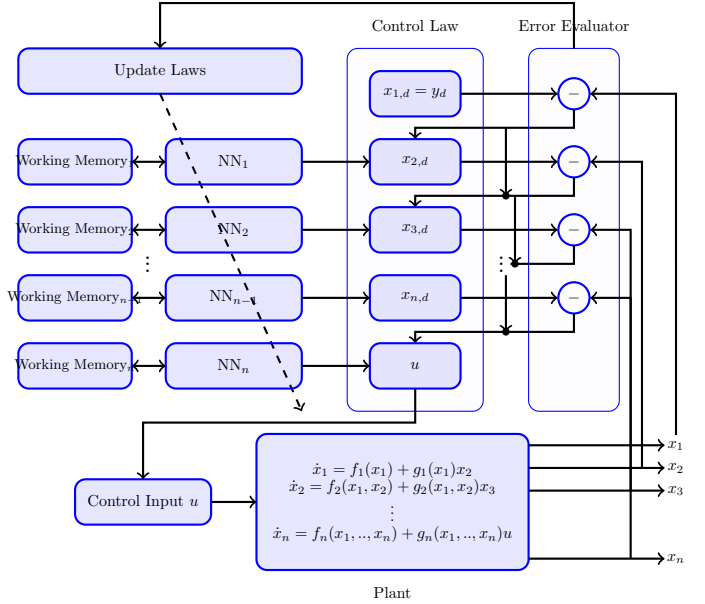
Control Law

Error Evaluator

Update Laws

$x_{1,d} = y_d$

$-$

Working Memory$_1$

NN$_1$

$x_{2,d}$

$-$

Working Memory$_2$

NN$_2$

$x_{3,d}$

$-$

$\vdots$

$\vdots$

Working Memory$_{n-1}$

NN$_{n-1}$

$x_{n,d}$

$-$

Working Memory$_n$

NN$_n$

$u$

$\dot{x}_1 = f_1(x_1) + g_1(x_1)x_2$
$\dot{x}_2 = f_2(x_1, x_2) + g_2(x_1, x_2)x_3$
$\vdots$
$\dot{x}_n = f_n(x_1, .., x_n) + g_n(x_1, .., x_n)u$

Control Input $u$

$x_1$

$x_2$

$x_3$

$x_n$

Plant